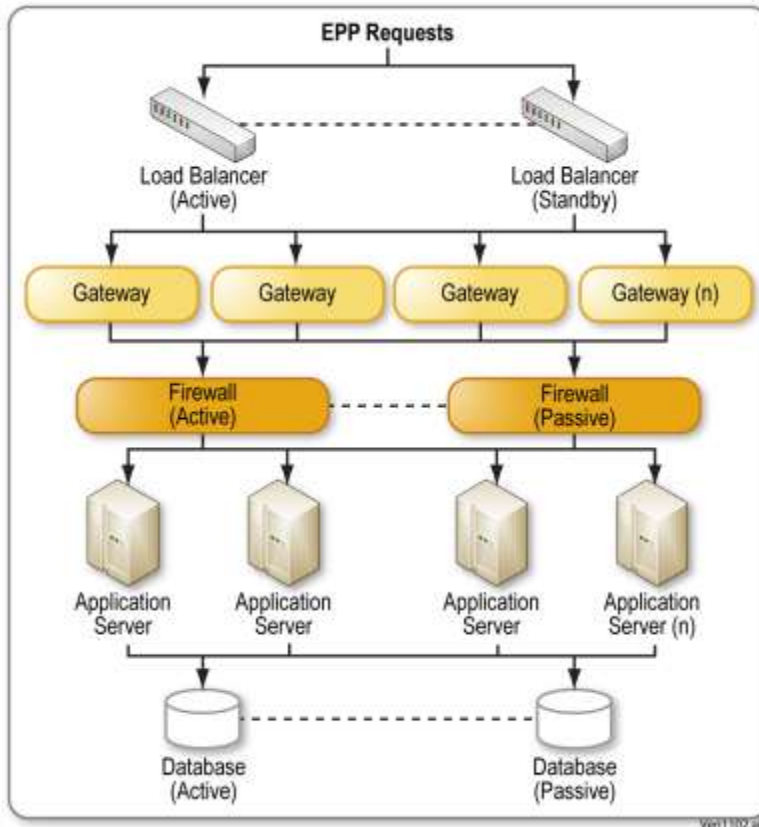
EPP Requests

Load Balancer (Active)

Load Balancer (Standby)

Gateway

Gateway

Gateway

Gateway (n)

Firewall (Active)

Firewall (Passive)

Application Server

Application Server

Application Server

Application Server (n)

Database (Active)

Database (Passive)

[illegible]